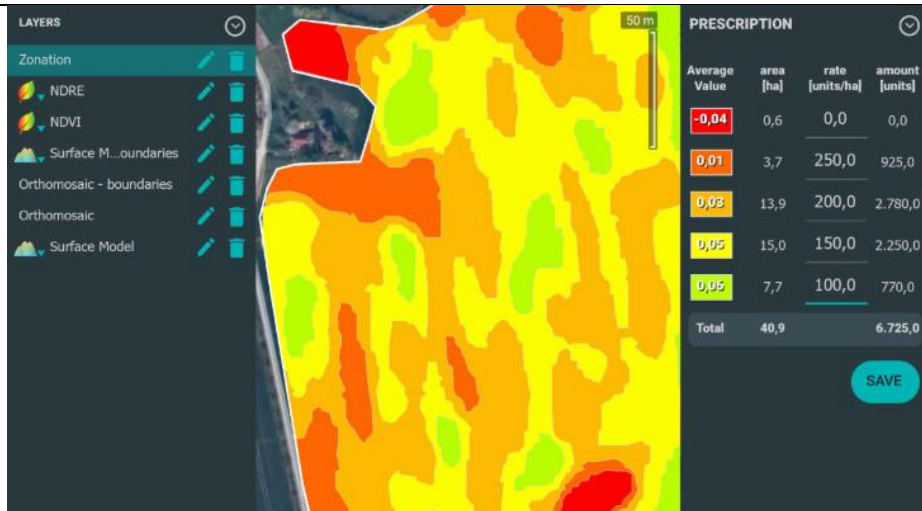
LAYERS

Zonation

NDRE

NDVI

Surface M...oundaries

Orthomosaic - boundaries

Orthomosaic

Surface Model

50 m

PRESCRIPTION

| Average Value | area [ha] | rate [units/ha] | amount [units] |
|---|---|---|---|
| -0,04 | 0,6 | 0,0 | 0,0 |
| 0,01 | 3,7 | 250,0 | 925,0 |
| 0,03 | 13,9 | 200,0 | 2.780,0 |
| 0,05 | 15,0 | 150,0 | 2.250,0 |
| 0,06 | 7,7 | 100,0 | 770,0 |
| Total | 40,9 | | 6.725,0 |

SAVE